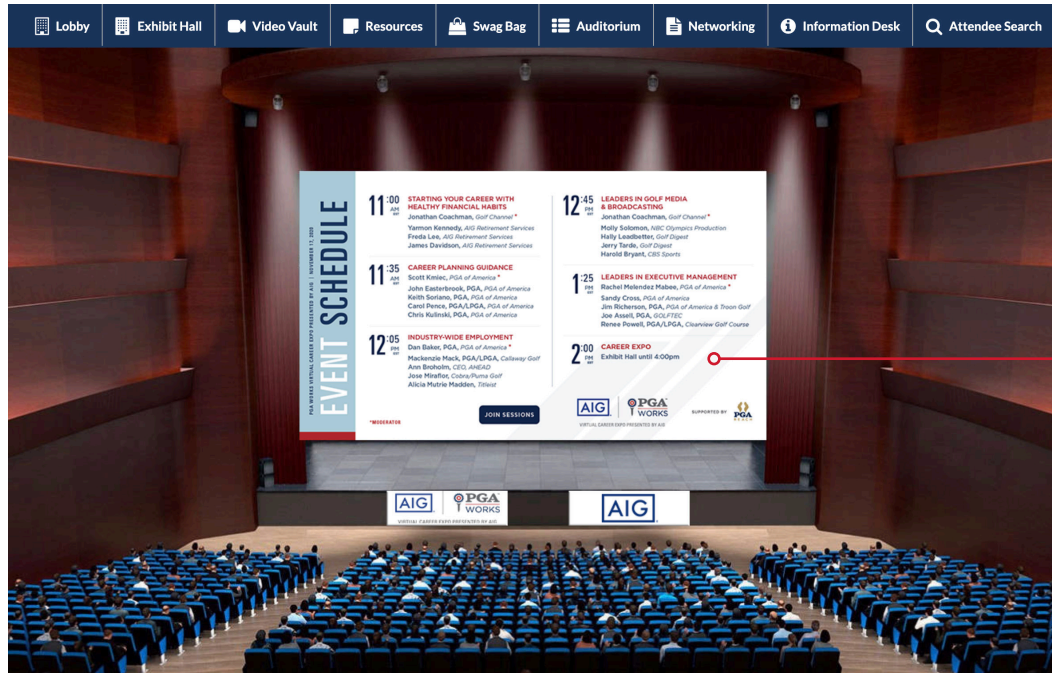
Lobby | Exhibit Hall | Video Vault | Resources | Swag Bag | Auditorium | Networking | Information Desk | Attendee Search

EVENT SCHEDULE

PGA WORKS VIRTUAL CAREER EXPO PRESENTED BY AIG | NOVEMBER 17, 2020

11:00 AM EST
STARTING YOUR CAREER WITH HEALTHY FINANCIAL HABITS
Jonathan Coachman, Golf Channel *
Yarmon Kennedy, AIG Retirement Services
Freda Lee, AIG Retirement Services
James Davidson, AIG Retirement Services

11:35 AM EST
CAREER PLANNING GUIDANCE
Scott Kmiec, PGA of America *
John Easterbrook, PGA, PGA of America
Keith Soriano, PGA, PGA of America
Carol Pence, PGA/LPGA, PGA of America
Chris Kulinski, PGA, PGA of America

12:05 PM EST
INDUSTRY-WIDE EMPLOYMENT
Dan Baker, PGA, PGA of America *
Mackenzie Mack, PGA/LPGA, Callaway Golf
Ann Broholm, CEO, AHEAD
Jose Miraflor, Cobra/Puma Golf
Alicia Mutrie Madden, Titleist

*MODERATOR

JOIN SESSIONS

12:45 PM EST
LEADERS IN GOLF MEDIA & BROADCASTING
Jonathan Coachman, Golf Channel *
Molly Solomon, NBC Olympics Production
Hally Leadbetter, Golf Digest
Jerry Tarde, Golf Digest
Harold Bryant, CBS Sports

1:25 PM EST
LEADERS IN EXECUTIVE MANAGEMENT
Rachel Melendez Mabee, PGA of America *
Sandy Cross, PGA of America
Jim Richerson, PGA, PGA of America & Troon Golf
Joe Assell, PGA, GOLFTEC
Renee Powell, PGA/LPGA, Clearview Golf Course

2:00 PM EST
CAREER EXPO
Exhibit Hall until 4:00pm

AIG PGA WORKS
VIRTUAL CAREER EXPO PRESENTED BY AIG
SUPPORTED BY PGA REACH

AIG PGA WORKS
VIRTUAL CAREER EXPO PRESENTED BY AIG

AIG